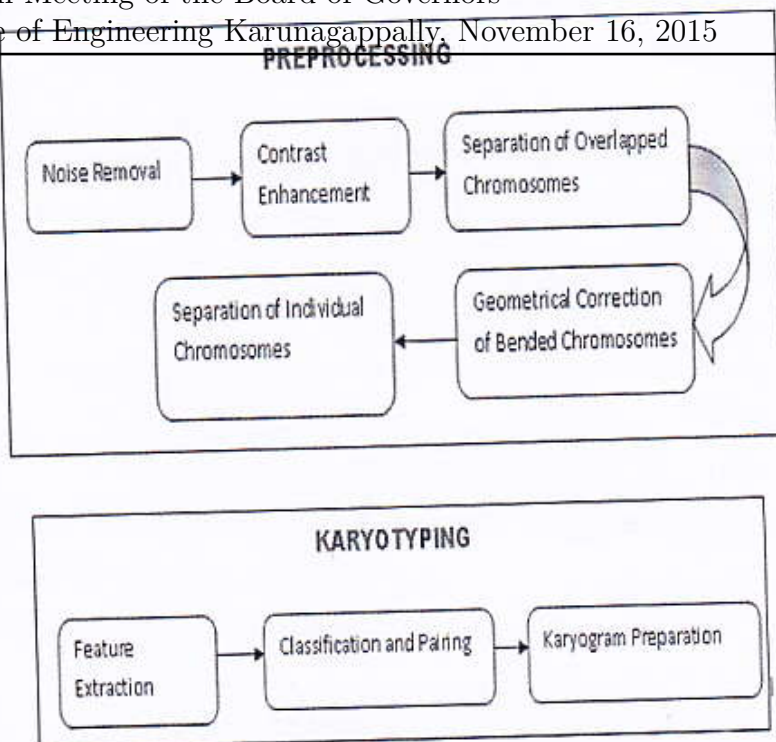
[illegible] Meeting of the Board of Governors
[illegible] of Engineering Karunagappally, November 16, 2015

PREPROCESSING

Noise Removal

Contrast Enhancement

Separation of Overlapped Chromosomes

Geometrical Correction of Bended Chromosomes

Separation of Individual Chromosomes

KARYOTYPING

Feature Extraction

Classification and Pairing

Karyogram Preparation